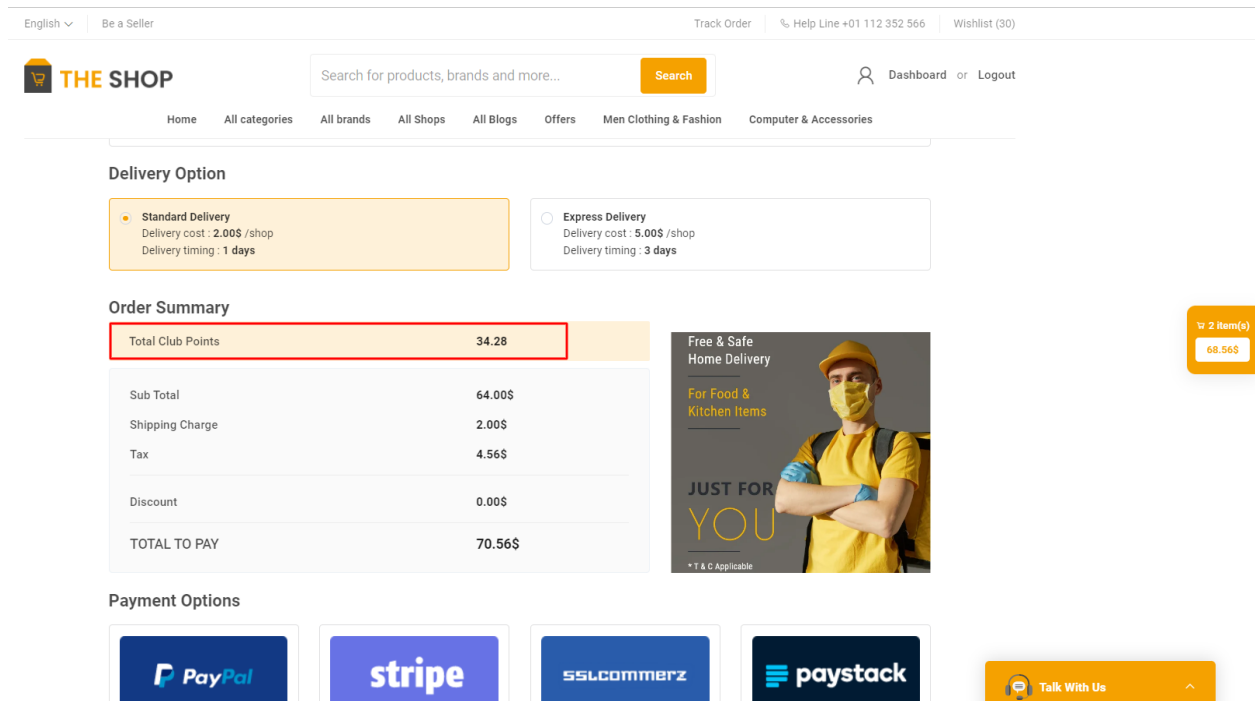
English Be a Seller Track Order Help Line +01 112 352 566 Wishlist (30)

THE SHOP

Search for products, brands and more... Search

Dashboard or Logout

Home All categories All brands All Shops All Blogs Offers Men Clothing & Fashion Computer & Accessories

Delivery Option

Standard Delivery
Delivery cost : 2.00$ /shop
Delivery timing : 1 days

Express Delivery
Delivery cost : 5.00$ /shop
Delivery timing : 3 days

Order Summary

Total Club Points 34.28

| | |
|---|---|
| Sub Total | 64.00$ |
| Shipping Charge | 2.00$ |
| Tax | 4.56$ |
| Discount | 0.00$ |
| TOTAL TO PAY | 70.56$ |

Free & Safe Home Delivery
For Food & Kitchen Items
JUST FOR YOU
* T & C Applicable

2 item(s)
68.56$

Payment Options

PayPal
stripe
SSLCOMMERZ
paystack

Talk With Us